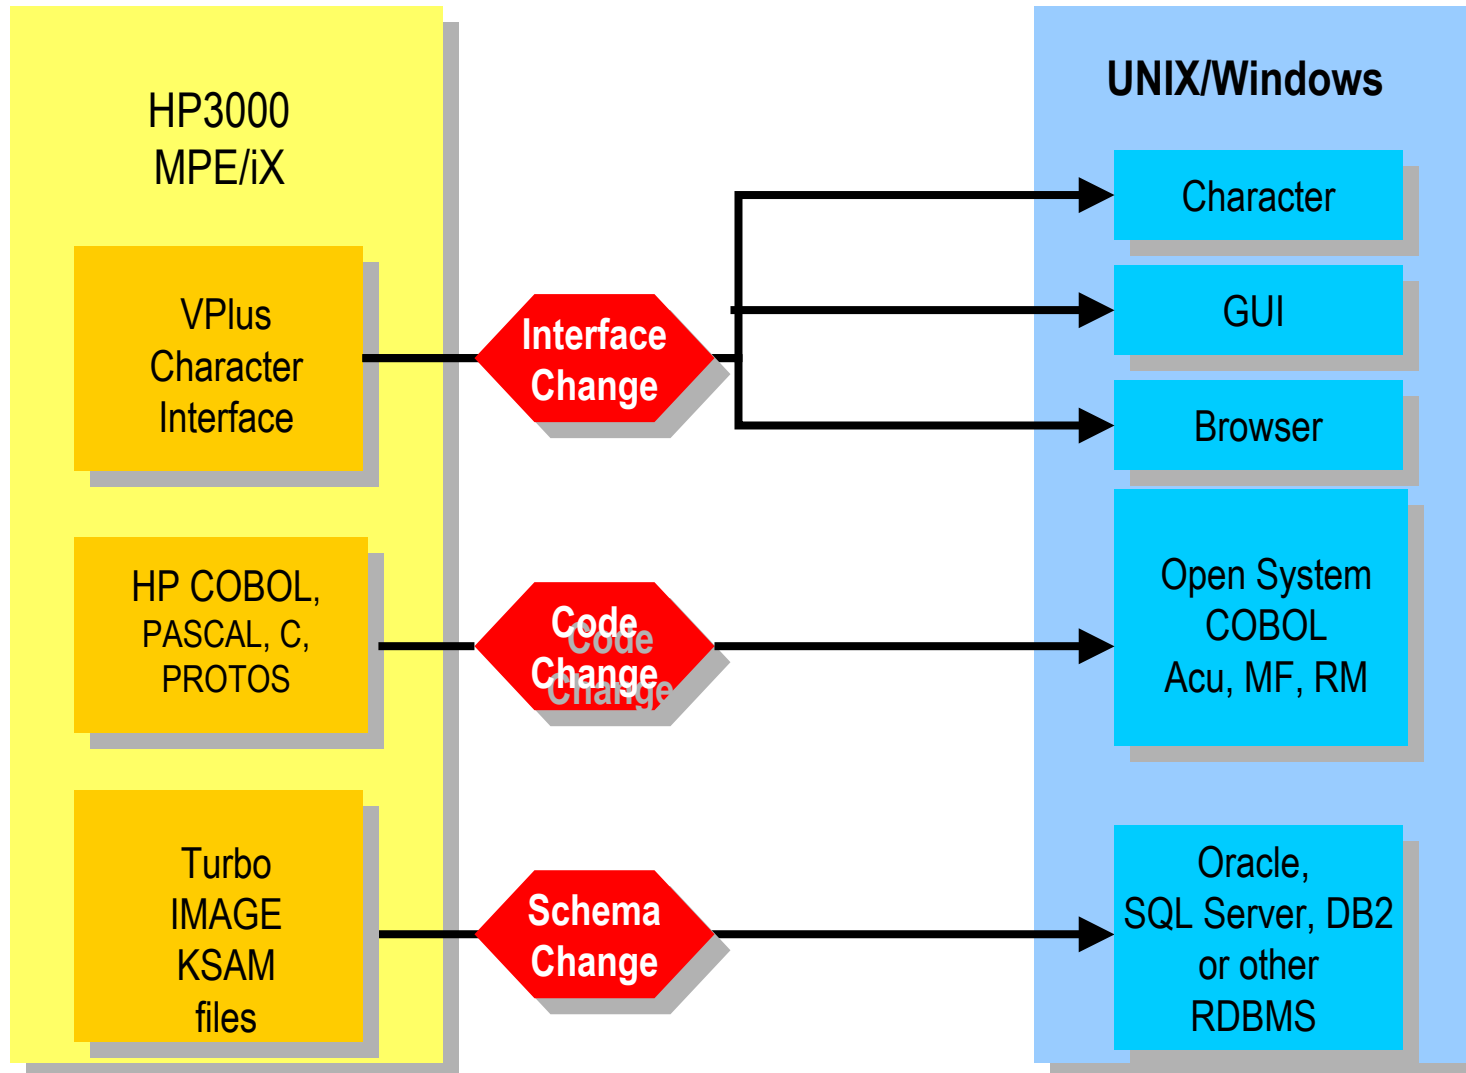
HP3000
MPE/iX

VPlus
Character
Interface

HP COBOL,
PASCAL, C,
PROTOS

Turbo
IMAGE
KSAM
files

Interface
Change

Code
Change

Schema
Change

UNIX/Windows

Character

GUI

Browser

Open System
COBOL
Acu, MF, RM

Oracle,
SQL Server, DB2
or other
RDBMS